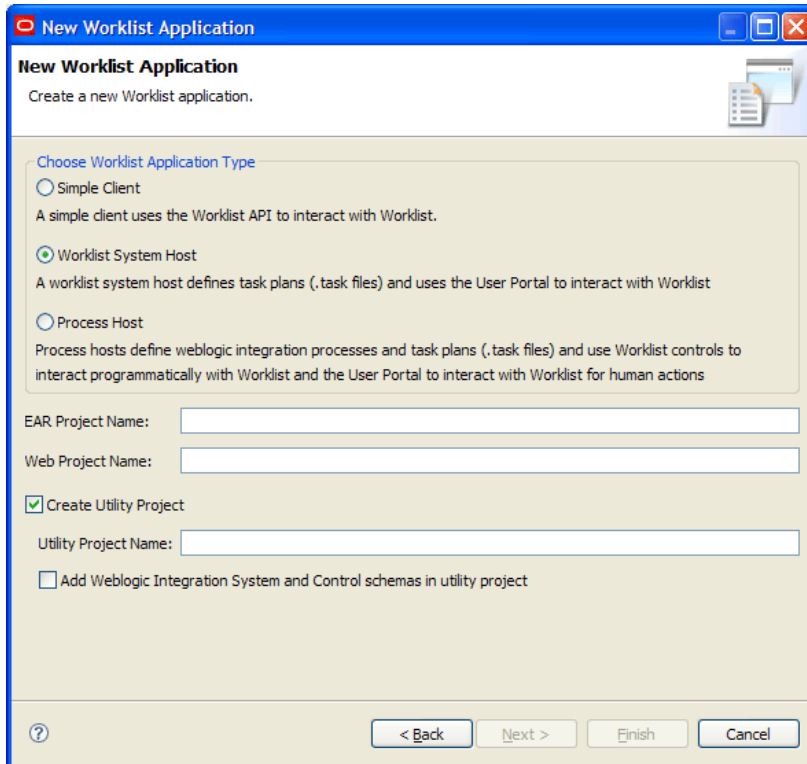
New Worklist Application

New Worklist Application

Create a new Worklist application.

Choose Worklist Application Type

Simple Client

A simple client uses the Worklist API to interact with Worklist.

Worklist System Host

A worklist system host defines task plans (.task files) and uses the User Portal to interact with Worklist

Process Host

Process hosts define weblogic integration processes and task plans (.task files) and use Worklist controls to interact programmatically with Worklist and the User Portal to interact with Worklist for human actions

EAR Project Name:

Web Project Name:

Create Utility Project

Utility Project Name:

Add Weblogic Integration System and Control schemas in utility project

?

< Back

Next >

Finish

Cancel